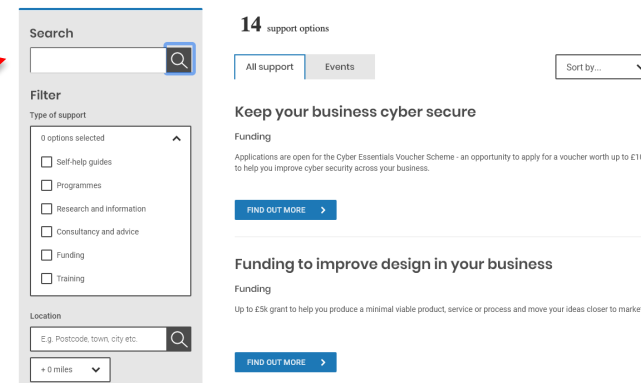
Search

Filter

Type of support

0 options selected

Self-help guides

Programmes

Research and information

Consultancy and advice

Funding

Training

Location

E.g. Postcode, town, city etc.

+ 0 miles

14 support options

All support

Events

Sort by...

Keep your business cyber secure

Funding

Applications are open for the Cyber Essentials Voucher Scheme - an opportunity to apply for a voucher worth up to £1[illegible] to help you improve cyber security across your business.

FIND OUT MORE

Funding to improve design in your business

Funding

Up to £5k grant to help you produce a minimal viable product, service or process and move your ideas closer to marke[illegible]

FIND OUT MORE